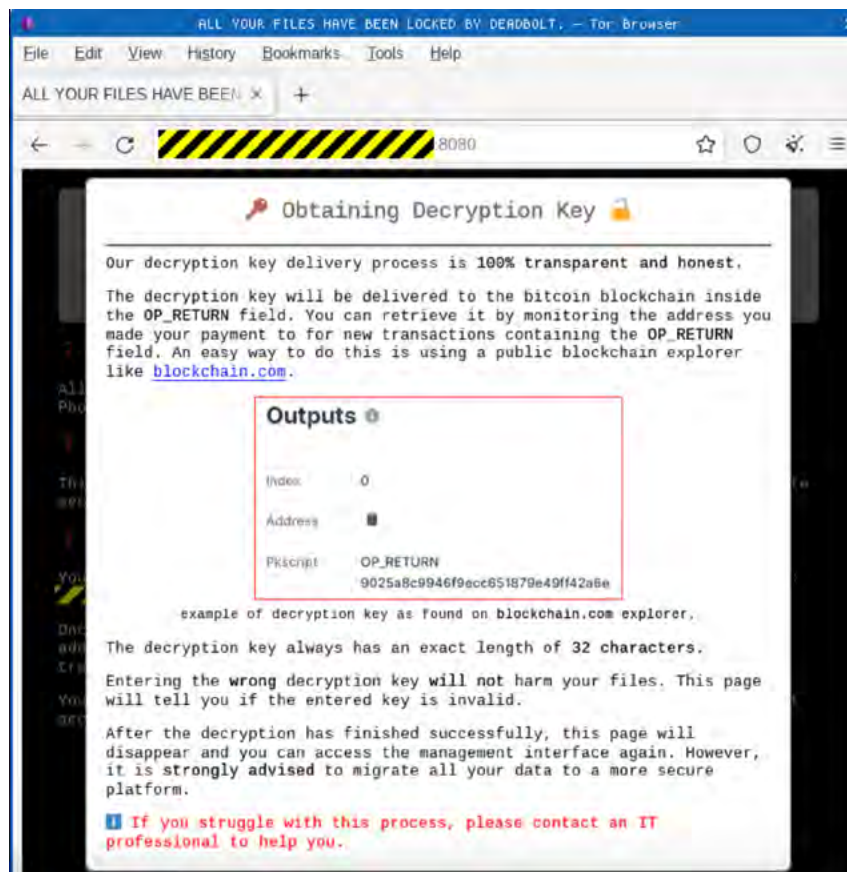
ALL YOUR FILES HAVE BEEN LOCKED BY DEADBOLT. — Tor Browser

File Edit View History Bookmarks Tools Help

ALL YOUR FILES HAVE BEEN ×

:8080

Obtaining Decryption Key

Our decryption key delivery process is 100% transparent and honest.

The decryption key will be delivered to the bitcoin blockchain inside the OP_RETURN field. You can retrieve it by monitoring the address you made your payment to for new transactions containing the OP_RETURN field. An easy way to do this is using a public blockchain explorer like blockchain.com.

Outputs

Index 0

Address

Pkscript OP_RETURN 9025a8c9946f9ecc651879e49ff42a6e

example of decryption key as found on blockchain.com explorer.

The decryption key always has an exact length of 32 characters.

Entering the wrong decryption key will not harm your files. This page will tell you if the entered key is invalid.

After the decryption has finished successfully, this page will disappear and you can access the management interface again. However, it is strongly advised to migrate all your data to a more secure platform.

If you struggle with this process, please contact an IT professional to help you.